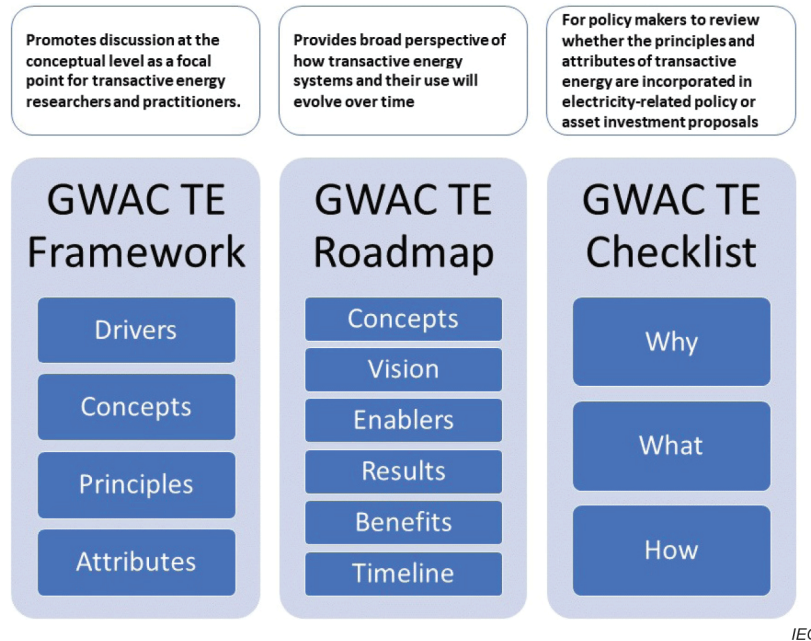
Promotes discussion at the conceptual level as a focal point for transactive energy researchers and practitioners.

Provides broad perspective of how transactive energy systems and their use will evolve over time

For policy makers to review whether the principles and attributes of transactive energy are incorporated in electricity-related policy or asset investment proposals

GWAC TE Framework

Drivers

Concepts

Principles

Attributes

GWAC TE Roadmap

Concepts

Vision

Enablers

Results

Benefits

Timeline

GWAC TE Checklist

Why

What

How

IE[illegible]